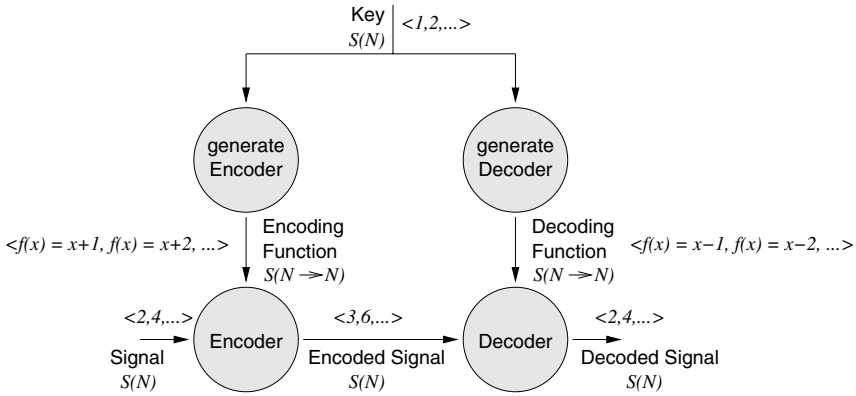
Key
$S(N)$
$<1,2,...>$

generate Encoder

generate Decoder

$<f(x) = x+1, f(x) = x+2, ...>$

Encoding Function
$S(N \twoheadrightarrow N)$

Decoding Function
$S(N \twoheadrightarrow N)$

$<f(x) = x-1, f(x) = x-2, ...>$

$<2,4,...>$
Signal
$S(N)$

Encoder

$<3,6,...>$
Encoded Signal
$S(N)$

Decoder

$<2,4,...>$
Decoded Signal
$S(N)$